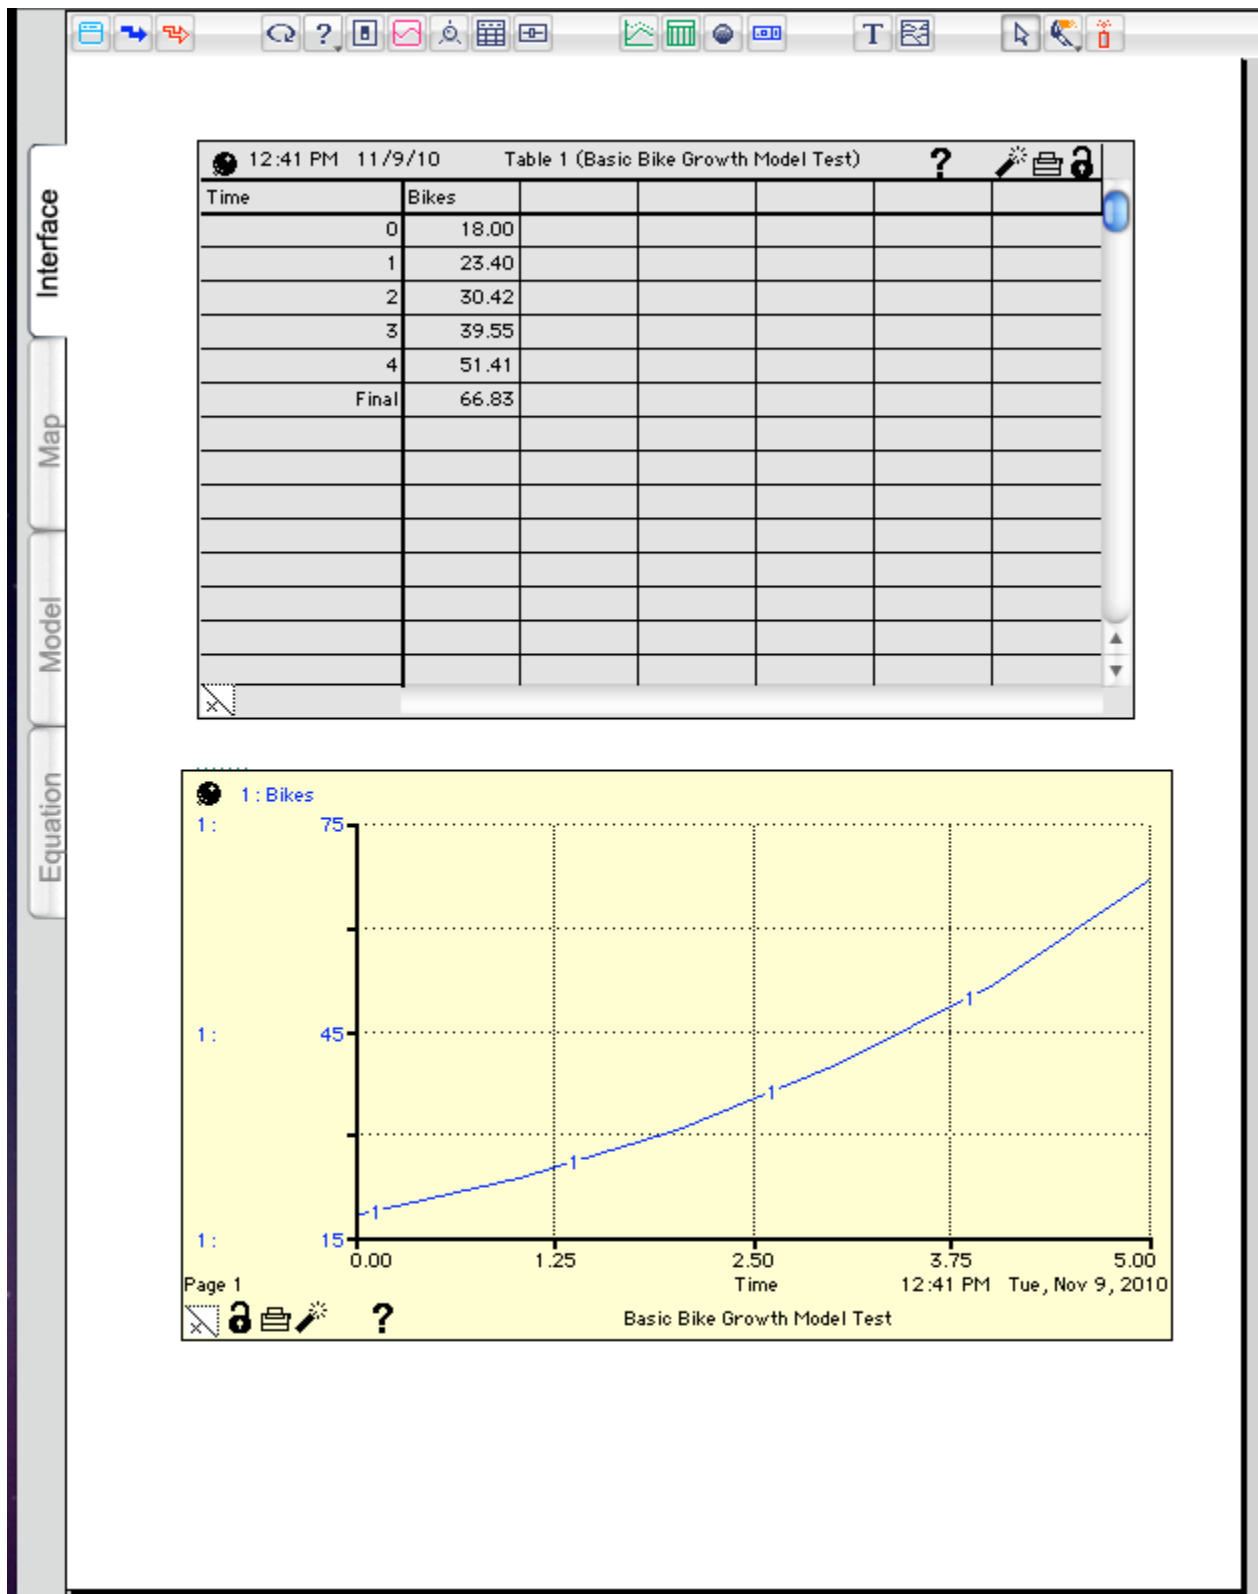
Interface
Map
Model
Equation

T

12:41 PM 11/9/10 Table 1 (Basic Bike Growth Model Test) ?

| Time | Bikes |
|---|---|
| 0 | 18.00 |
| 1 | 23.40 |
| 2 | 30.42 |
| 3 | 39.55 |
| 4 | 51.41 |
| Final | 66.83 |

1 : Bikes
1: 75
1: 45
1: 15
0.00 1.25 2.50 3.75 5.00
Page 1 Time 12:41 PM Tue, Nov 9, 2010
? Basic Bike Growth Model Test